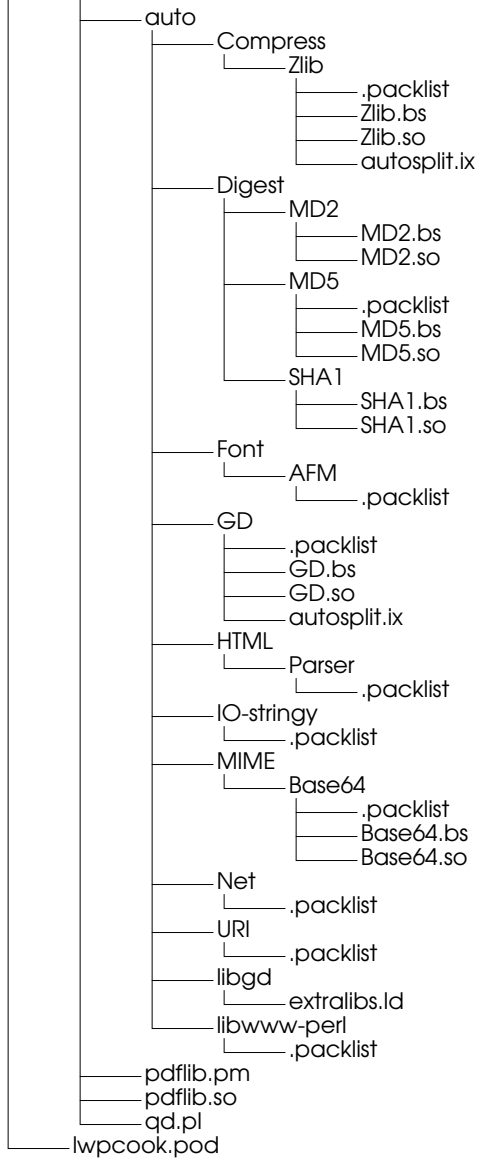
auto
Compress
Zlib
.packlist
Zlib.bs
Zlib.so
autosplit.ix
Digest
MD2
MD2.bs
MD2.so
MD5
.packlist
MD5.bs
MD5.so
SHA1
SHA1.bs
SHA1.so
Font
AFM
.packlist
GD
.packlist
GD.bs
GD.so
autosplit.ix
HTML
Parser
.packlist
IO-stringy
.packlist
MIME
Base64
.packlist
Base64.bs
Base64.so
Net
.packlist
URI
.packlist
libgd
extralibs.ld
libwww-perl
.packlist
pdflib.pm
pdflib.so
qd.pl
lwpcook.pod